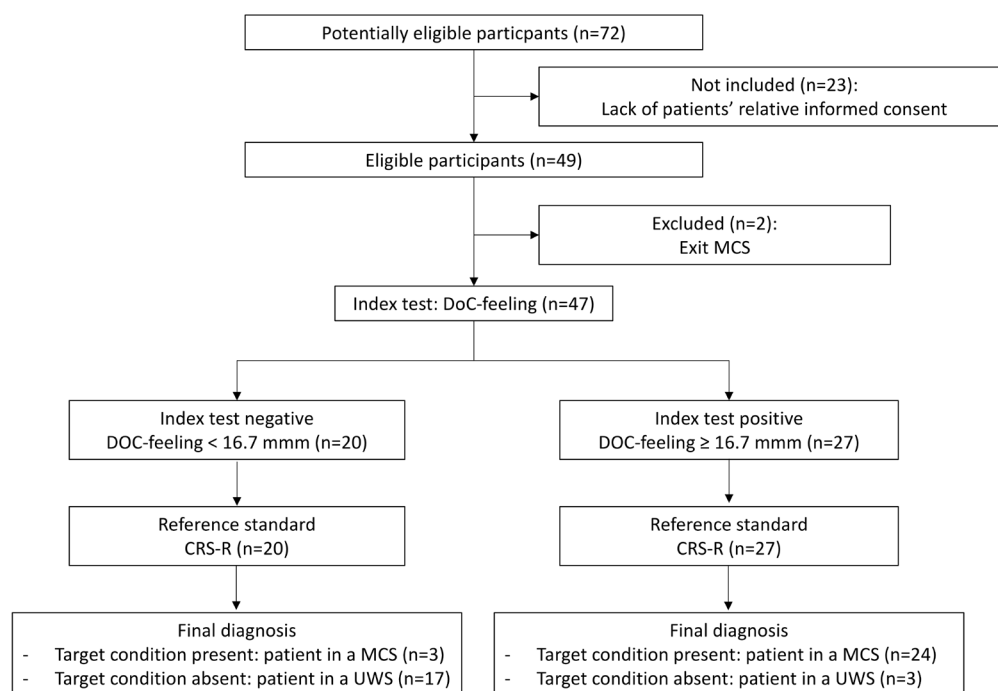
Potentially eligible particpants (n=72)

Not included (n=23):
Lack of patients' relative informed consent

Eligible participants (n=49)

Excluded (n=2):
Exit MCS

Index test: DoC-feeling (n=47)

Index test negative
DOC-feeling < 16.7 mmm (n=20)

Reference standard
CRS-R (n=20)

Final diagnosis
- Target condition present: patient in a MCS (n=3)
- Target condition absent: patient in a UWS (n=17)

Index test positive
DOC-feeling ≥ 16.7 mmm (n=27)

Reference standard
CRS-R (n=27)

Final diagnosis
- Target condition present: patient in a MCS (n=24)
- Target condition absent: patient in a UWS (n=3)